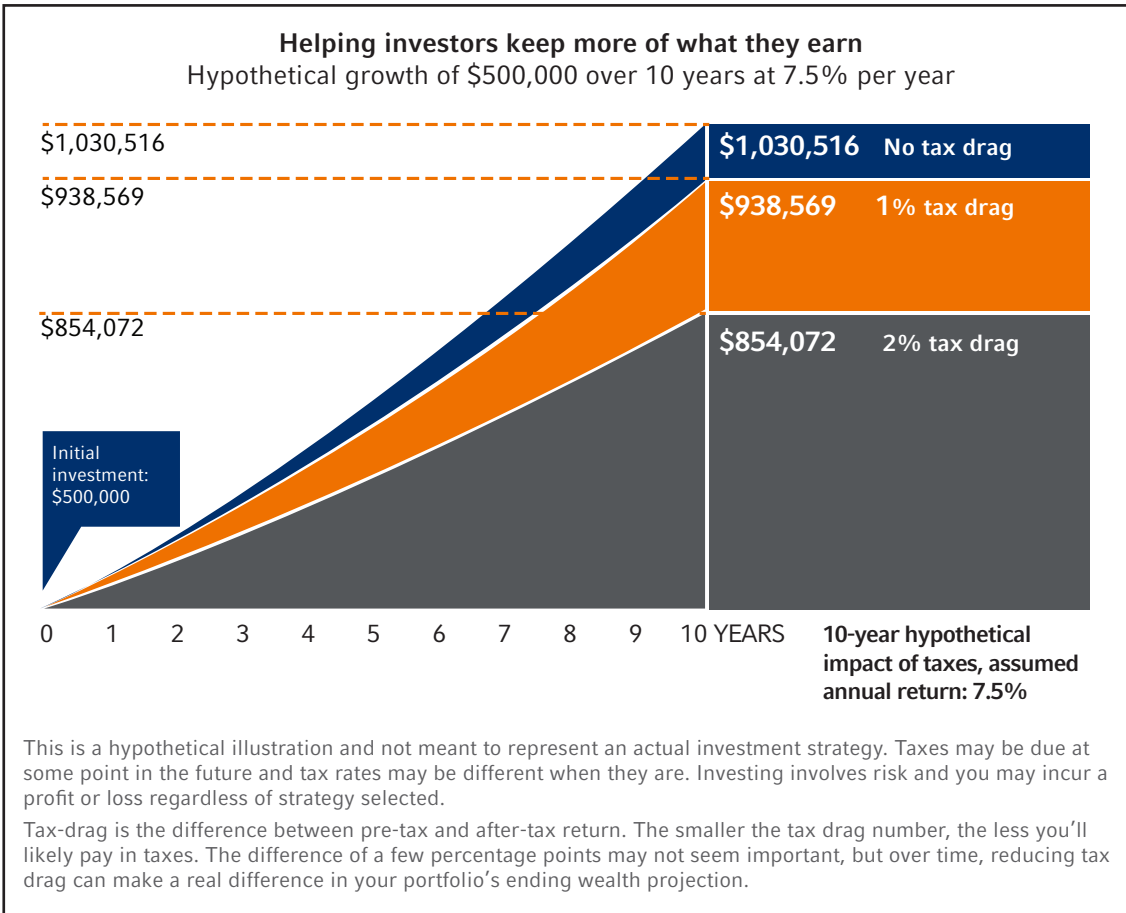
Helping investors keep more of what they earn
Hypothetical growth of $500,000 over 10 years at 7.5% per year

$1,030,516
$938,569
$854,072

$1,030,516 No tax drag
$938,569 1% tax drag
$854,072 2% tax drag

Initial investment: $500,000

0 1 2 3 4 5 6 7 8 9 10 YEARS

10-year hypothetical impact of taxes, assumed annual return: 7.5%

This is a hypothetical illustration and not meant to represent an actual investment strategy. Taxes may be due at some point in the future and tax rates may be different when they are. Investing involves risk and you may incur a profit or loss regardless of strategy selected.

Tax-drag is the difference between pre-tax and after-tax return. The smaller the tax drag number, the less you'll likely pay in taxes. The difference of a few percentage points may not seem important, but over time, reducing tax drag can make a real difference in your portfolio's ending wealth projection.